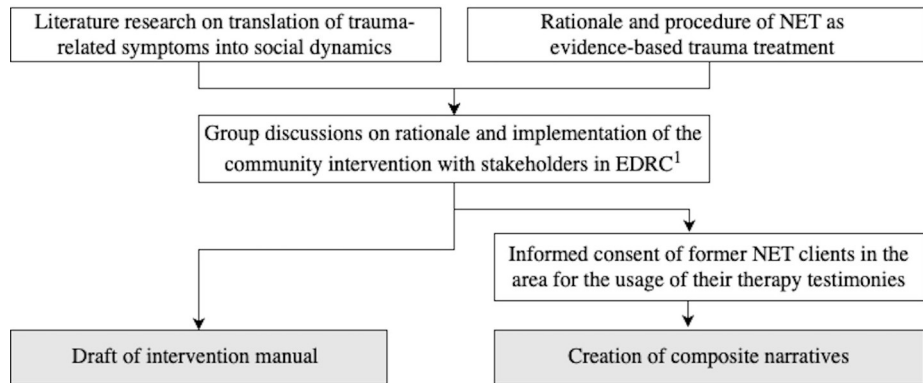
Literature research on translation of trauma-related symptoms into social dynamics

Rationale and procedure of NET as evidence-based trauma treatment

Group discussions on rationale and implementation of the community intervention with stakeholders in EDRC$^1$

Informed consent of former NET clients in the area for the usage of their therapy testimonies

Draft of intervention manual

Creation of composite narratives